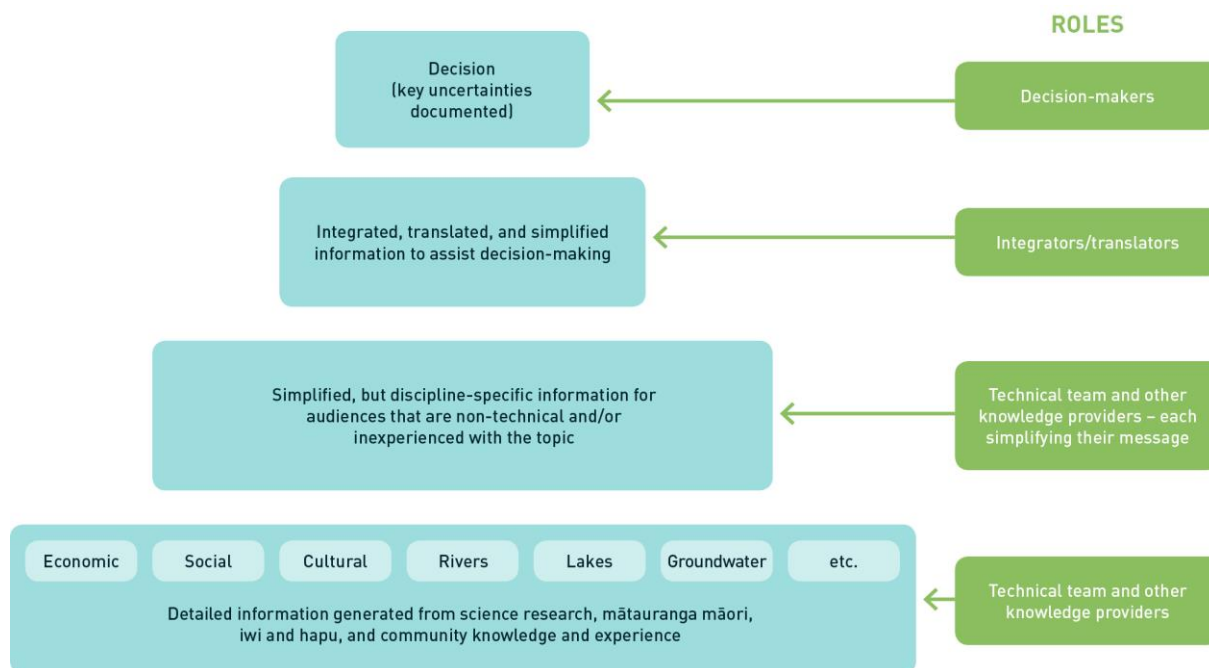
ROLES

Decision
(key uncertainties documented)

Decision-makers

Integrated, translated, and simplified information to assist decision-making

Integrators/translators

Simplified, but discipline-specific information for audiences that are non-technical and/or inexperienced with the topic

Technical team and other knowledge providers – each simplifying their message

Economic

Social

Cultural

Rivers

Lakes

Groundwater

etc.

Detailed information generated from science research, mātauranga māori, iwi and hapu, and community knowledge and experience

Technical team and other knowledge providers